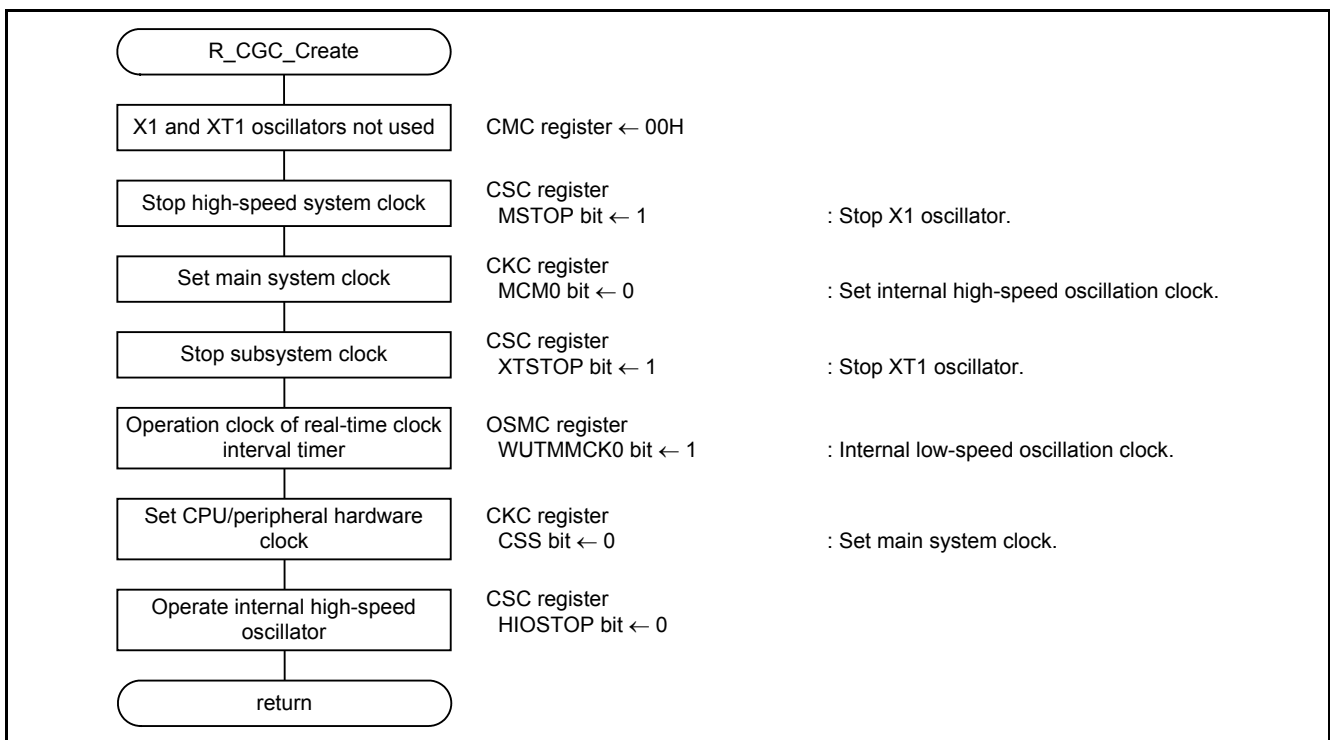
R_CGC_Create

X1 and XT1 oscillators not used

CMC register ← 00H

Stop high-speed system clock

CSC register
MSTOP bit ← 1 : Stop X1 oscillator.

Set main system clock

CKC register
MCM0 bit ← 0 : Set internal high-speed oscillation clock.

Stop subsystem clock

CSC register
XTSTOP bit ← 1 : Stop XT1 oscillator.

Operation clock of real-time clock interval timer

OSMC register
WUTMMCK0 bit ← 1 : Internal low-speed oscillation clock.

Set CPU/peripheral hardware clock

CKC register
CSS bit ← 0 : Set main system clock.

Operate internal high-speed oscillator

CSC register
HIOSTOP bit ← 0

return